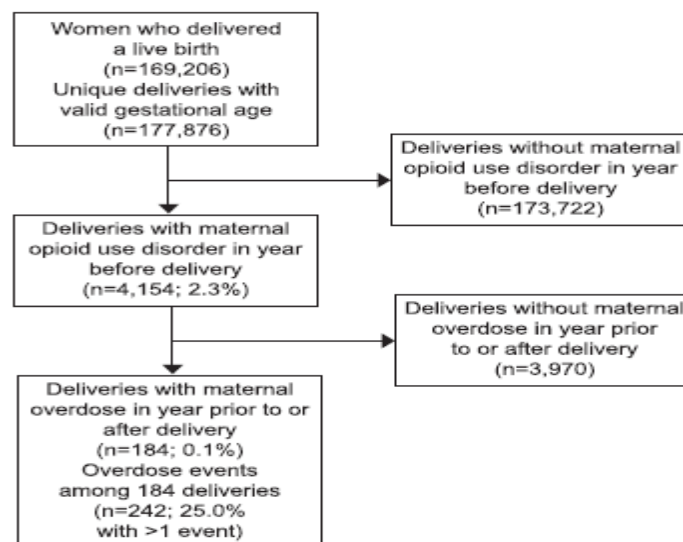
Women who delivered a live birth (n=169,206)
Unique deliveries with valid gestational age (n=177,876)

Deliveries without maternal opioid use disorder in year before delivery (n=173,722)

Deliveries with maternal opioid use disorder in year before delivery (n=4,154; 2.3%)

Deliveries without maternal overdose in year prior to or after delivery (n=3,970)

Deliveries with maternal overdose in year prior to or after delivery (n=184; 0.1%)
Overdose events among 184 deliveries (n=242; 25.0% with >1 event)